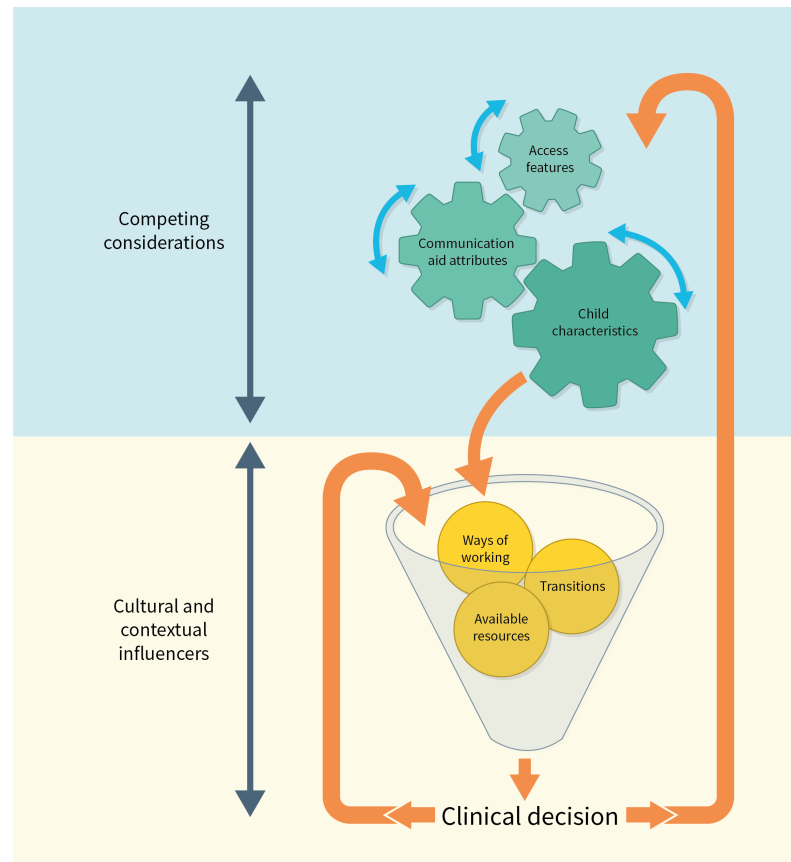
Competing considerations

Access features

Communication aid attributes

Child characteristics

Cultural and contextual influencers

Ways of working

Transitions

Available resources

Clinical decision